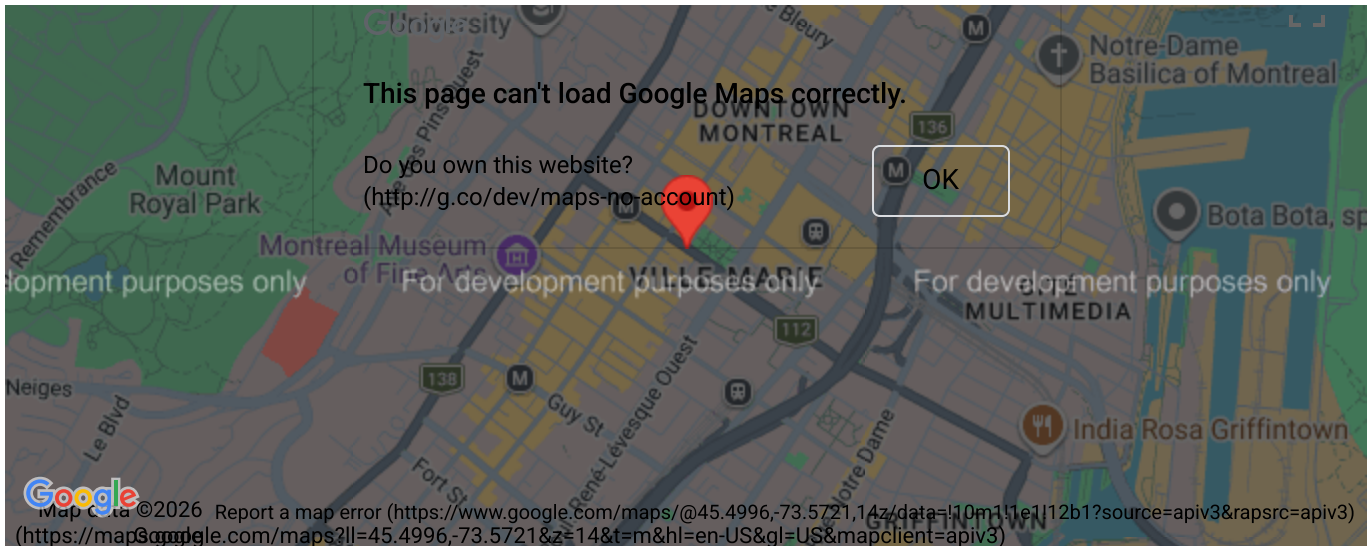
University
Notre-Dame Basilica of Montreal
This page can't load Google Maps correctly.
DOWNTOWN MONTREAL
Do you own this website? (http://g.co/dev/maps-no-account)
OK
Mount Royal Park
Remembrance
Avenue des Pins Ouest
Bota Bota, sp
Montreal Museum of Fine Arts
VILLE-MARIE
lopment purposes only
For development purposes only
For development purposes only
MULTIMEDIA
136
112
138
Neiges
Guy St
René-Lévesque Ouest
Le Blvd
Fort St
Notre Dame
India Rosa Griffintown
GRIFFINTOWN
Google
Map data ©2026
Report a map error (https://www.google.com/maps/@45.4996,-73.5721,14z/data=!10m1!1e1!12b1?source=apiv3&rapsrc=apiv3)
(https://maps.google.com/maps?ll=45.4996,-73.5721&z=14&t=m&hl=en-US&gl=US&mapclient=apiv3)